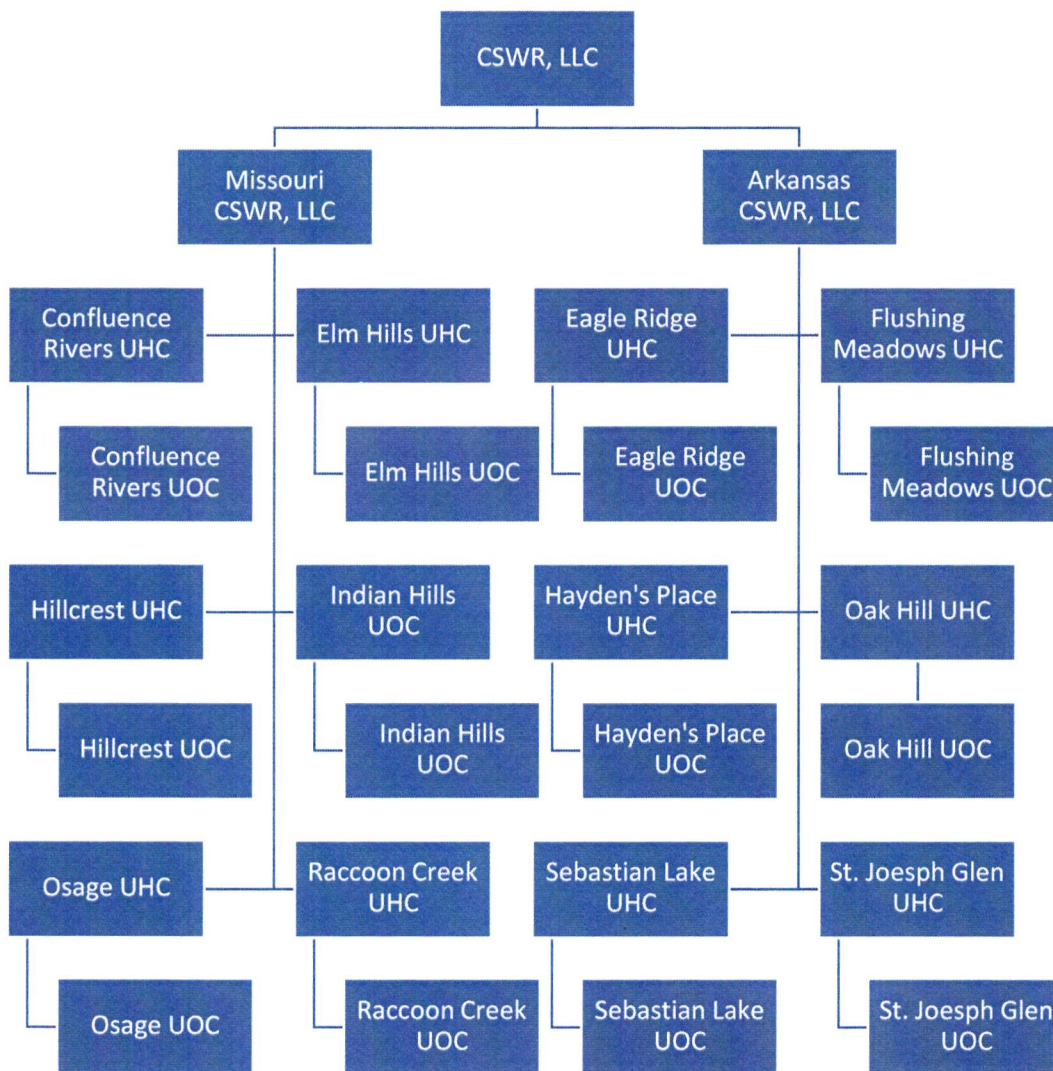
CSWR, LLC

Missouri CSWR, LLC

Arkansas CSWR, LLC

Confluence Rivers UHC

Elm Hills UHC

Eagle Ridge UHC

Flushing Meadows UHC

Confluence Rivers UOC

Elm Hills UOC

Eagle Ridge UOC

Flushing Meadows UOC

Hillcrest UHC

Indian Hills UOC

Hayden's Place UHC

Oak Hill UHC

Hillcrest UOC

Indian Hills UOC

Hayden's Place UOC

Oak Hill UOC

Osage UHC

Raccoon Creek UHC

Sebastian Lake UHC

St. Joesph Glen UHC

Osage UOC

Raccoon Creek UOC

Sebastian Lake UOC

St. Joesph Glen UOC